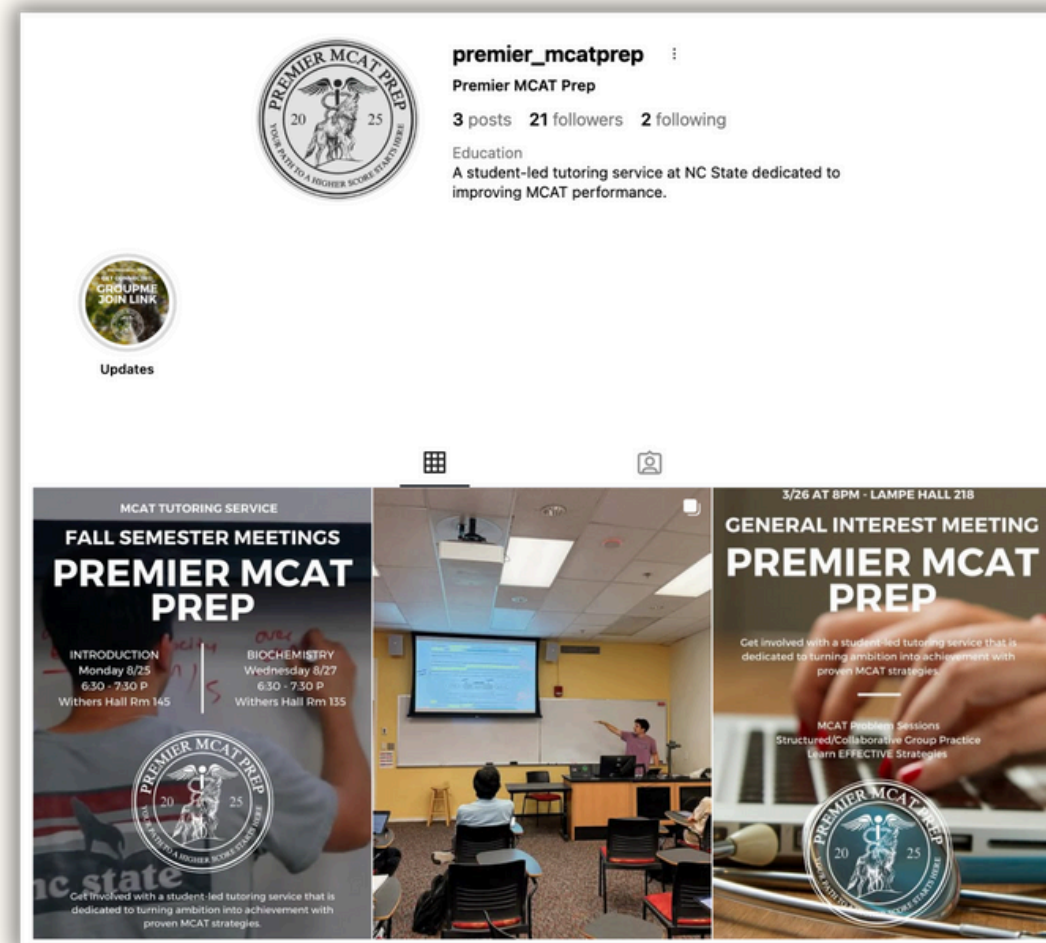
PREMIER MCAT PREP
20 25
YOUR PATH TO A HIGHER SCORE STARTS HERE

premier_mcatprep

Premier MCAT Prep

3 posts 21 followers 2 following

Education
A student-led tutoring service at NC State dedicated to improving MCAT performance.

GROUPME JOIN LINK

Updates

MCAT TUTORING SERVICE
FALL SEMESTER MEETINGS
PREMIER MCAT PREP

INTRODUCTION
Monday 8/25
6:30 - 7:30 P
Withers Hall Rm 145

BIOCHEMISTRY
Wednesday 8/27
6:30 - 7:30 P
Withers Hall Rm 135

PREMIER MCAT PREP
20 25
YOUR PATH TO A HIGHER SCORE STARTS HERE

nc state

Get involved with a student-led tutoring service that is dedicated to turning ambition into achievement with proven MCAT strategies.

3/26 AT 8PM - LAMPE HALL 218
GENERAL INTEREST MEETING
PREMIER MCAT PREP

Get involved with a student-led tutoring service that is dedicated to turning ambition into achievement with proven MCAT strategies.

MCAT Problem Sessions
Structured/Collaborative Group Practice
Learn EFFECTIVE Strategies

PREMIER MCAT PREP
20 25
YOUR PATH TO A HIGHER SCORE STARTS HERE